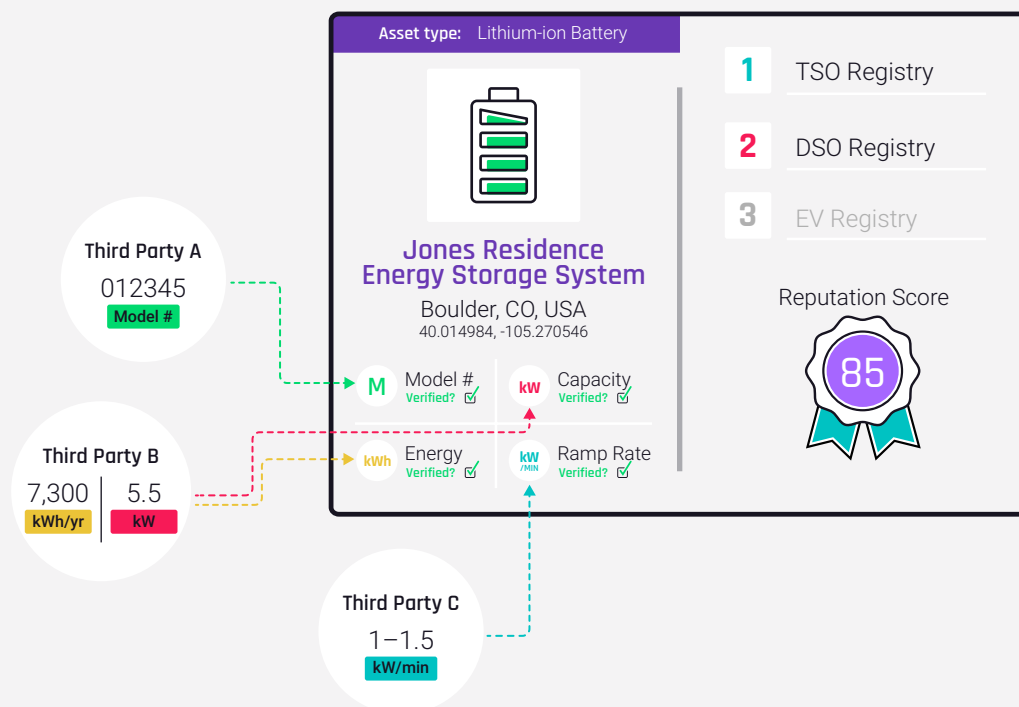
Asset type: Lithium-ion Battery

Jones Residence Energy Storage System

Boulder, CO, USA

40.014984, -105.270546

M Model #
Verified?

kW Capacity
Verified?

kWh Energy
Verified?

kW /MIN Ramp Rate
Verified?

1 TSO Registry

2 DSO Registry

3 EV Registry

Reputation Score

85

Third Party A
012345
Model #

Third Party B
7,300
kWh/yr
5.5
kW

Third Party C
1–1.5
kW/min